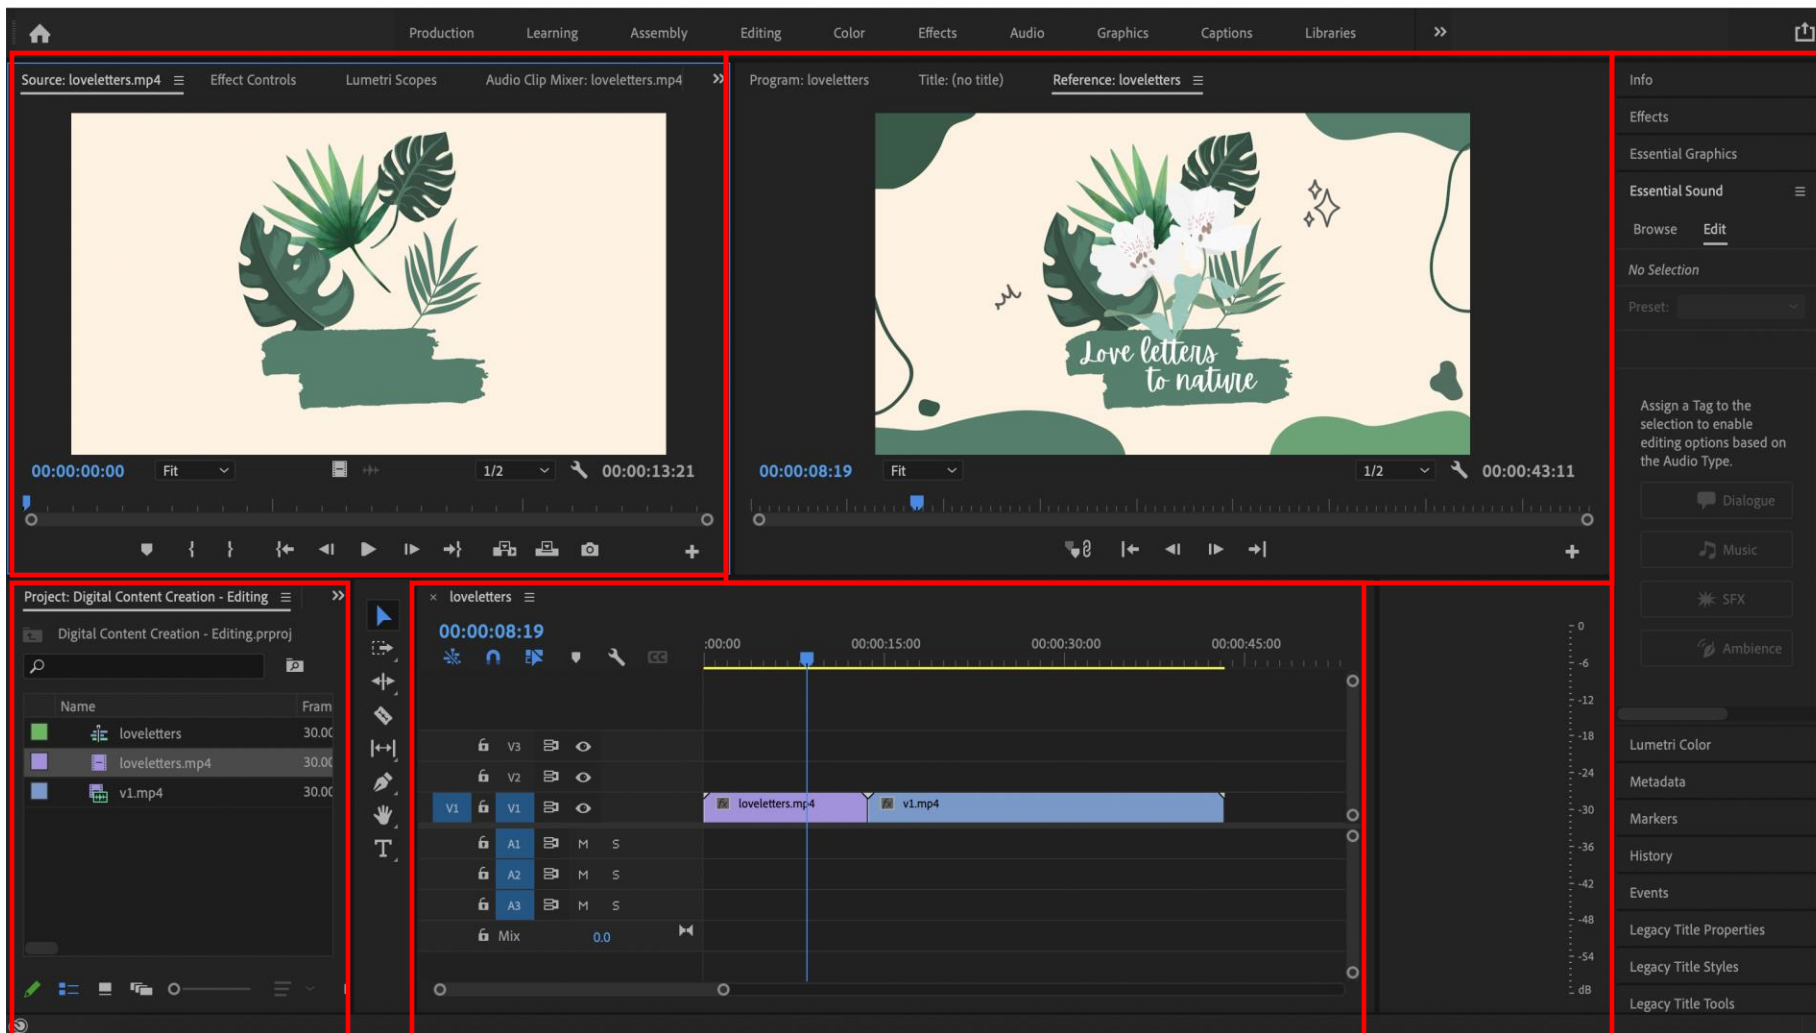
Production Learning Assembly Editing Color Effects Audio Graphics Captions Libraries »

Source: loveletters.mp4 ≡ Effect Controls Lumetri Scopes Audio Clip Mixer: loveletters.mp4 »

00:00:00:00 Fit 1/2 00:00:13:21

Program: loveletters Title: (no title) Reference: loveletters ≡

Love letters to nature

00:00:08:19 Fit 1/2 00:00:43:11

Info
Effects
Essential Graphics
Essential Sound ≡
Browse Edit
No Selection
Preset:

Assign a Tag to the selection to enable editing options based on the Audio Type.

Dialogue
Music
SFX
Ambience

Lumetri Color
Metadata
Markers
History
Events
Legacy Title Properties
Legacy Title Styles
Legacy Title Tools

Project: Digital Content Creation - Editing ≡ »
Digital Content Creation - Editing.prproj

| Name | Fram |
|---|---|
| loveletters | 30.00 |
| loveletters.mp4 | 30.00 |
| v1.mp4 | 30.00 |

× loveletters ≡
00:00:08:19
:00:00 00:00:15:00 00:00:30:00 00:00:45:00

V3
V2
V1 V1 loveletters.mp4 v1.mp4
A1 M S
A2 M S
A3 M S
Mix 0.0

0 -6 -12 -18 -24 -30 -36 -42 -48 -54 dB